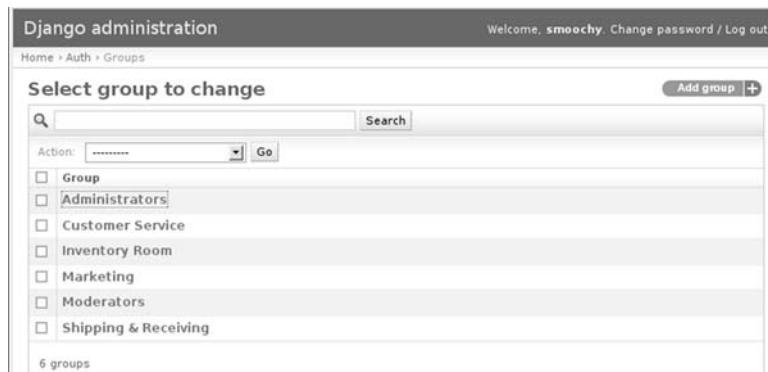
Django administration

Welcome, smoochy. Change password / Log out

Home › Auth › Groups

Select group to change

Add group

Search

Action: --------- Go

| | Group |
|---|---|
| ☐ | Administrators |
| ☐ | Customer Service |
| ☐ | Inventory Room |
| ☐ | Marketing |
| ☐ | Moderators |
| ☐ | Shipping & Receiving |

6 groups